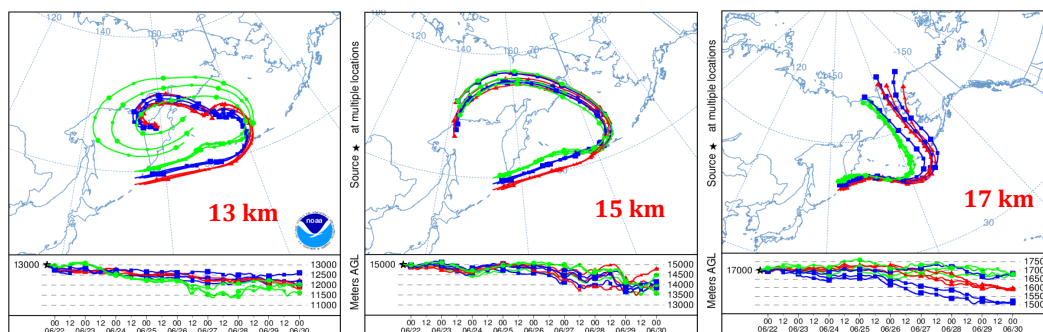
120
140
160
13 km
noaa
13000
13000
12500
12000
11500
11000
00 12 00 12 00 12 00 12 00 12 00 12 00 12 00 12 00
06/22 06/23 06/24 06/25 06/26 06/27 06/28 06/29 06/30

Source ★ at multiple locations
100
120
140
160
15 km
Meters AGL
15000
15000
14500
14000
13500
13000
00 12 00 12 00 12 00 12 00 12 00 12 00 12 00 12 00
06/22 06/23 06/24 06/25 06/26 06/27 06/28 06/29 06/30

Source ★ at multiple locations
120
150
30
17 km
Meters AGL
17000
1750
1700
1650
1600
1550
1500
00 12 00 12 00 12 00 12 00 12 00 12 00 12 00 12 00
06/22 06/23 06/24 06/25 06/26 06/27 06/28 06/29 06/30